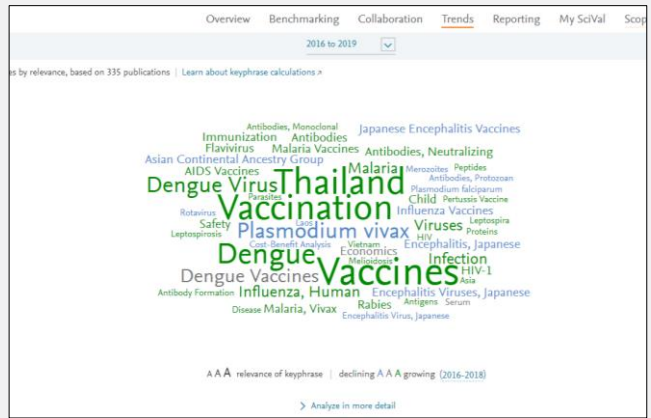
Overview Benchmarking Collaboration Trends Reporting My SciVal Scop

2016 to 2019

es by relevance, based on 335 publications | Learn about keyphrase calculations ↗

Antibodies, Monoclonal
Immunization Antibodies
Japanese Encephalitis Vaccines
Flavivirus Malaria Vaccines Antibodies, Neutralizing
Asian Continental Ancestry Group
Malaria
AIDS Vaccines
Merozoites Peptides
Dengue Virus
Thailand
Antibodies, Protozoan
Plasmodium falciparum
Parasites
Child Pertussis Vaccine
Vaccination
Rotavirus
Influenza Vaccines
Laos
Leptospira
Safety
Viruses
Leptospirosis
Plasmodium vivax
HIV Proteins
Cost-Benefit Analysis
Vietnam
Encephalitis, Japanese
Dengue
Economics
Infection
Melioidosis
Dengue Vaccines
Vaccines
HIV-1
Asia
Antibody Formation
Influenza, Human
Encephalitis Viruses, Japanese
Rabies
Antigens Serum
Disease Malaria, Vivax
Encephalitis Virus, Japanese

A A A relevance of keyphrase | declining A A A growing (2016-2018)

> Analyze in more detail